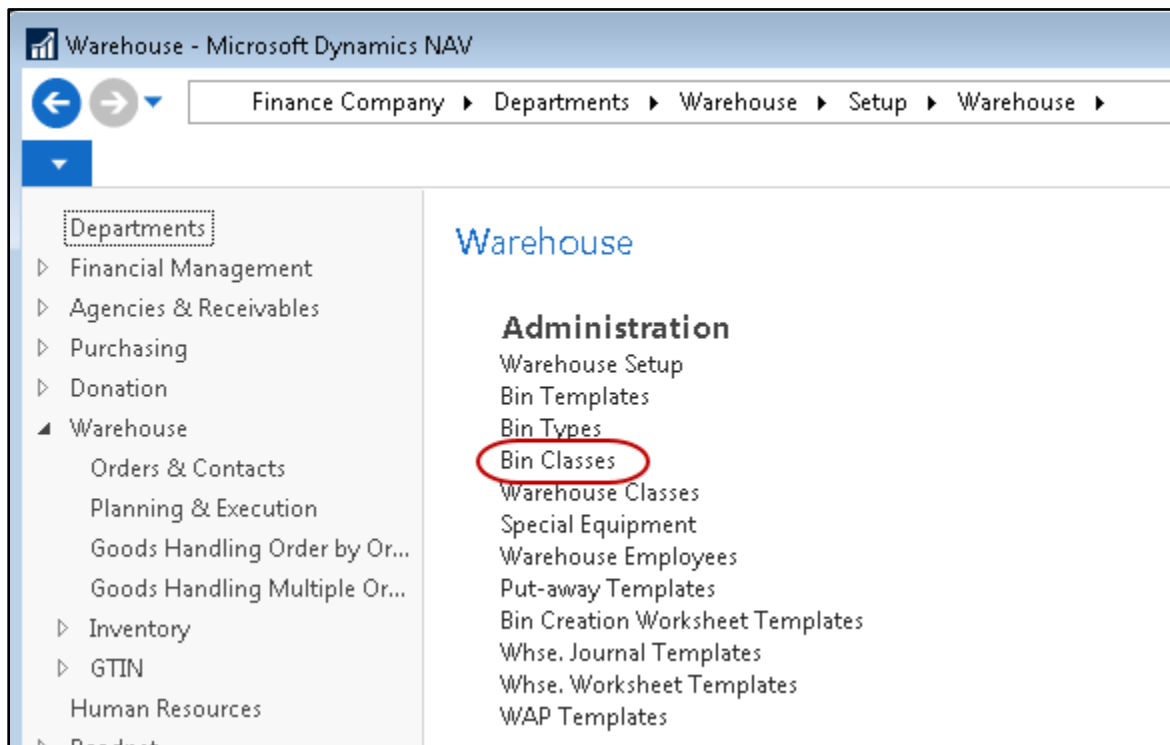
Warehouse - Microsoft Dynamics NAV

Finance Company ▸ Departments ▸ Warehouse ▸ Setup ▸ Warehouse ▸

Departments
Financial Management
Agencies & Receivables
Purchasing
Donation
Warehouse
Orders & Contacts
Planning & Execution
Goods Handling Order by Or...
Goods Handling Multiple Or...
Inventory
GTIN
Human Resources
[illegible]

Warehouse

Administration
Warehouse Setup
Bin Templates
Bin Types
Bin Classes
Warehouse Classes
Special Equipment
Warehouse Employees
Put-away Templates
Bin Creation Worksheet Templates
Whse. Journal Templates
Whse. Worksheet Templates
WAP Templates